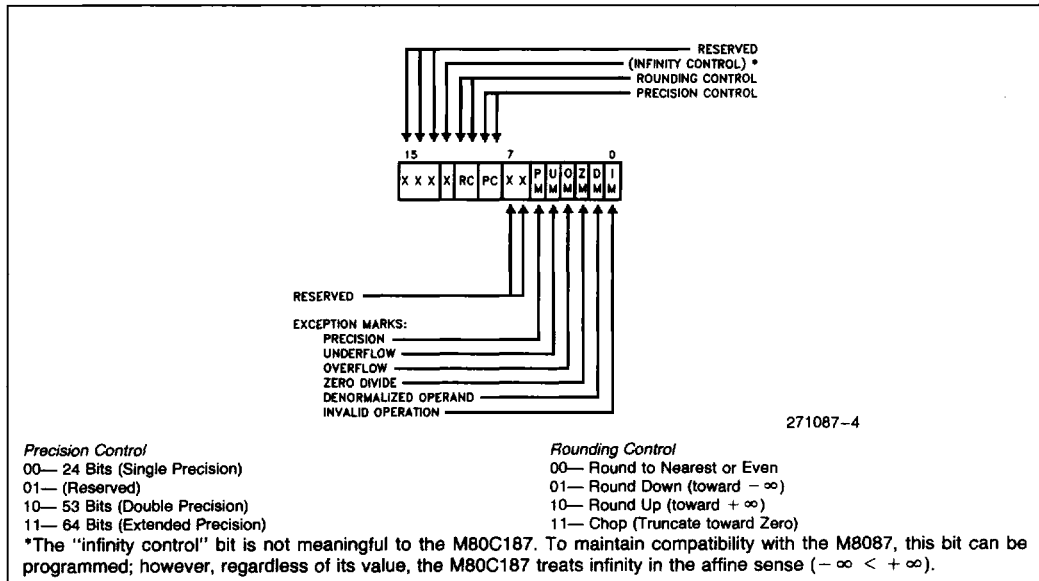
RESERVED
(INFINITY CONTROL) *
ROUNDING CONTROL
PRECISION CONTROL

15 7 0

X X X X RC PC X X PM UM OM ZM DM IM

RESERVED

EXCEPTION MARKS:
PRECISION
UNDERFLOW
OVERFLOW
ZERO DIVIDE
DENORMALIZED OPERAND
INVALID OPERATION

271087-4

Precision Control
00— 24 Bits (Single Precision)
01— (Reserved)
10— 53 Bits (Double Precision)
11— 64 Bits (Extended Precision)

Rounding Control
00— Round to Nearest or Even
01— Round Down (toward $-\infty$)
10— Round Up (toward $+\infty$)
11— Chop (Truncate toward Zero)

*The "infinity control" bit is not meaningful to the M80C187. To maintain compatibility with the M8087, this bit can be programmed; however, regardless of its value, the M80C187 treats infinity in the affine sense ($-\infty < +\infty$).